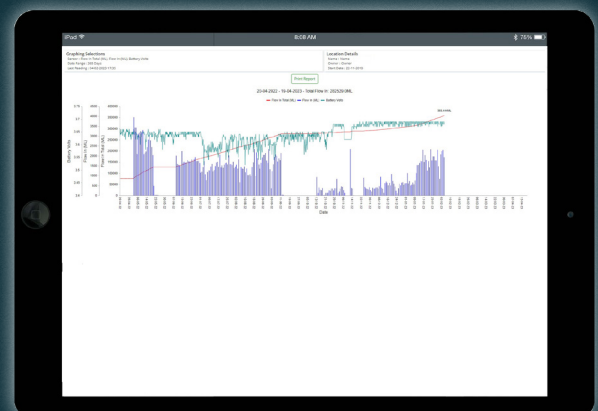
iPad

8:08 AM

76%

Graphing Selections
Series : Flow in Total (ML), Flow in (KL), Battery Volts
Date Range : 365 Days
Last Reading : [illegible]

Location Details
Name : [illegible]
Device : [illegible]
Start Date : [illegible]

Print Report

23-04-2022 - 18-04-2023 - Total Flow In: 202520.0ML

Flow in Total (ML) Flow in (KL) Battery Volts

Battery Volts

Flow in (KL)

Flow in Total (ML)

Date